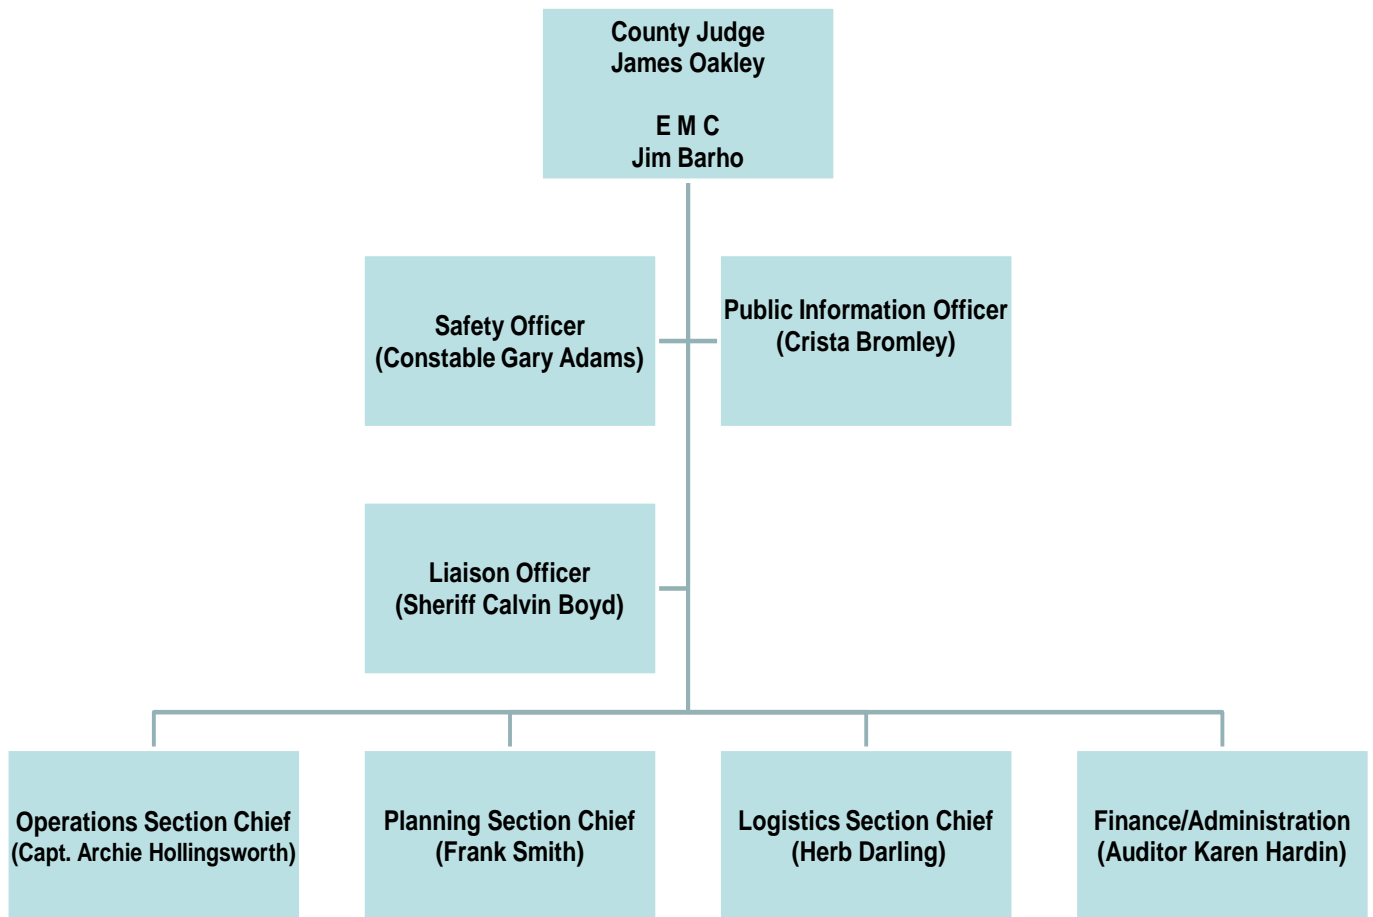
County Judge
James Oakley

E M C
Jim Barho

Safety Officer
(Constable Gary Adams)

Public Information Officer
(Crista Bromley)

Liaison Officer
(Sheriff Calvin Boyd)

Operations Section Chief
(Capt. Archie Hollingsworth)

Planning Section Chief
(Frank Smith)

Logistics Section Chief
(Herb Darling)

Finance/Administration
(Auditor Karen Hardin)